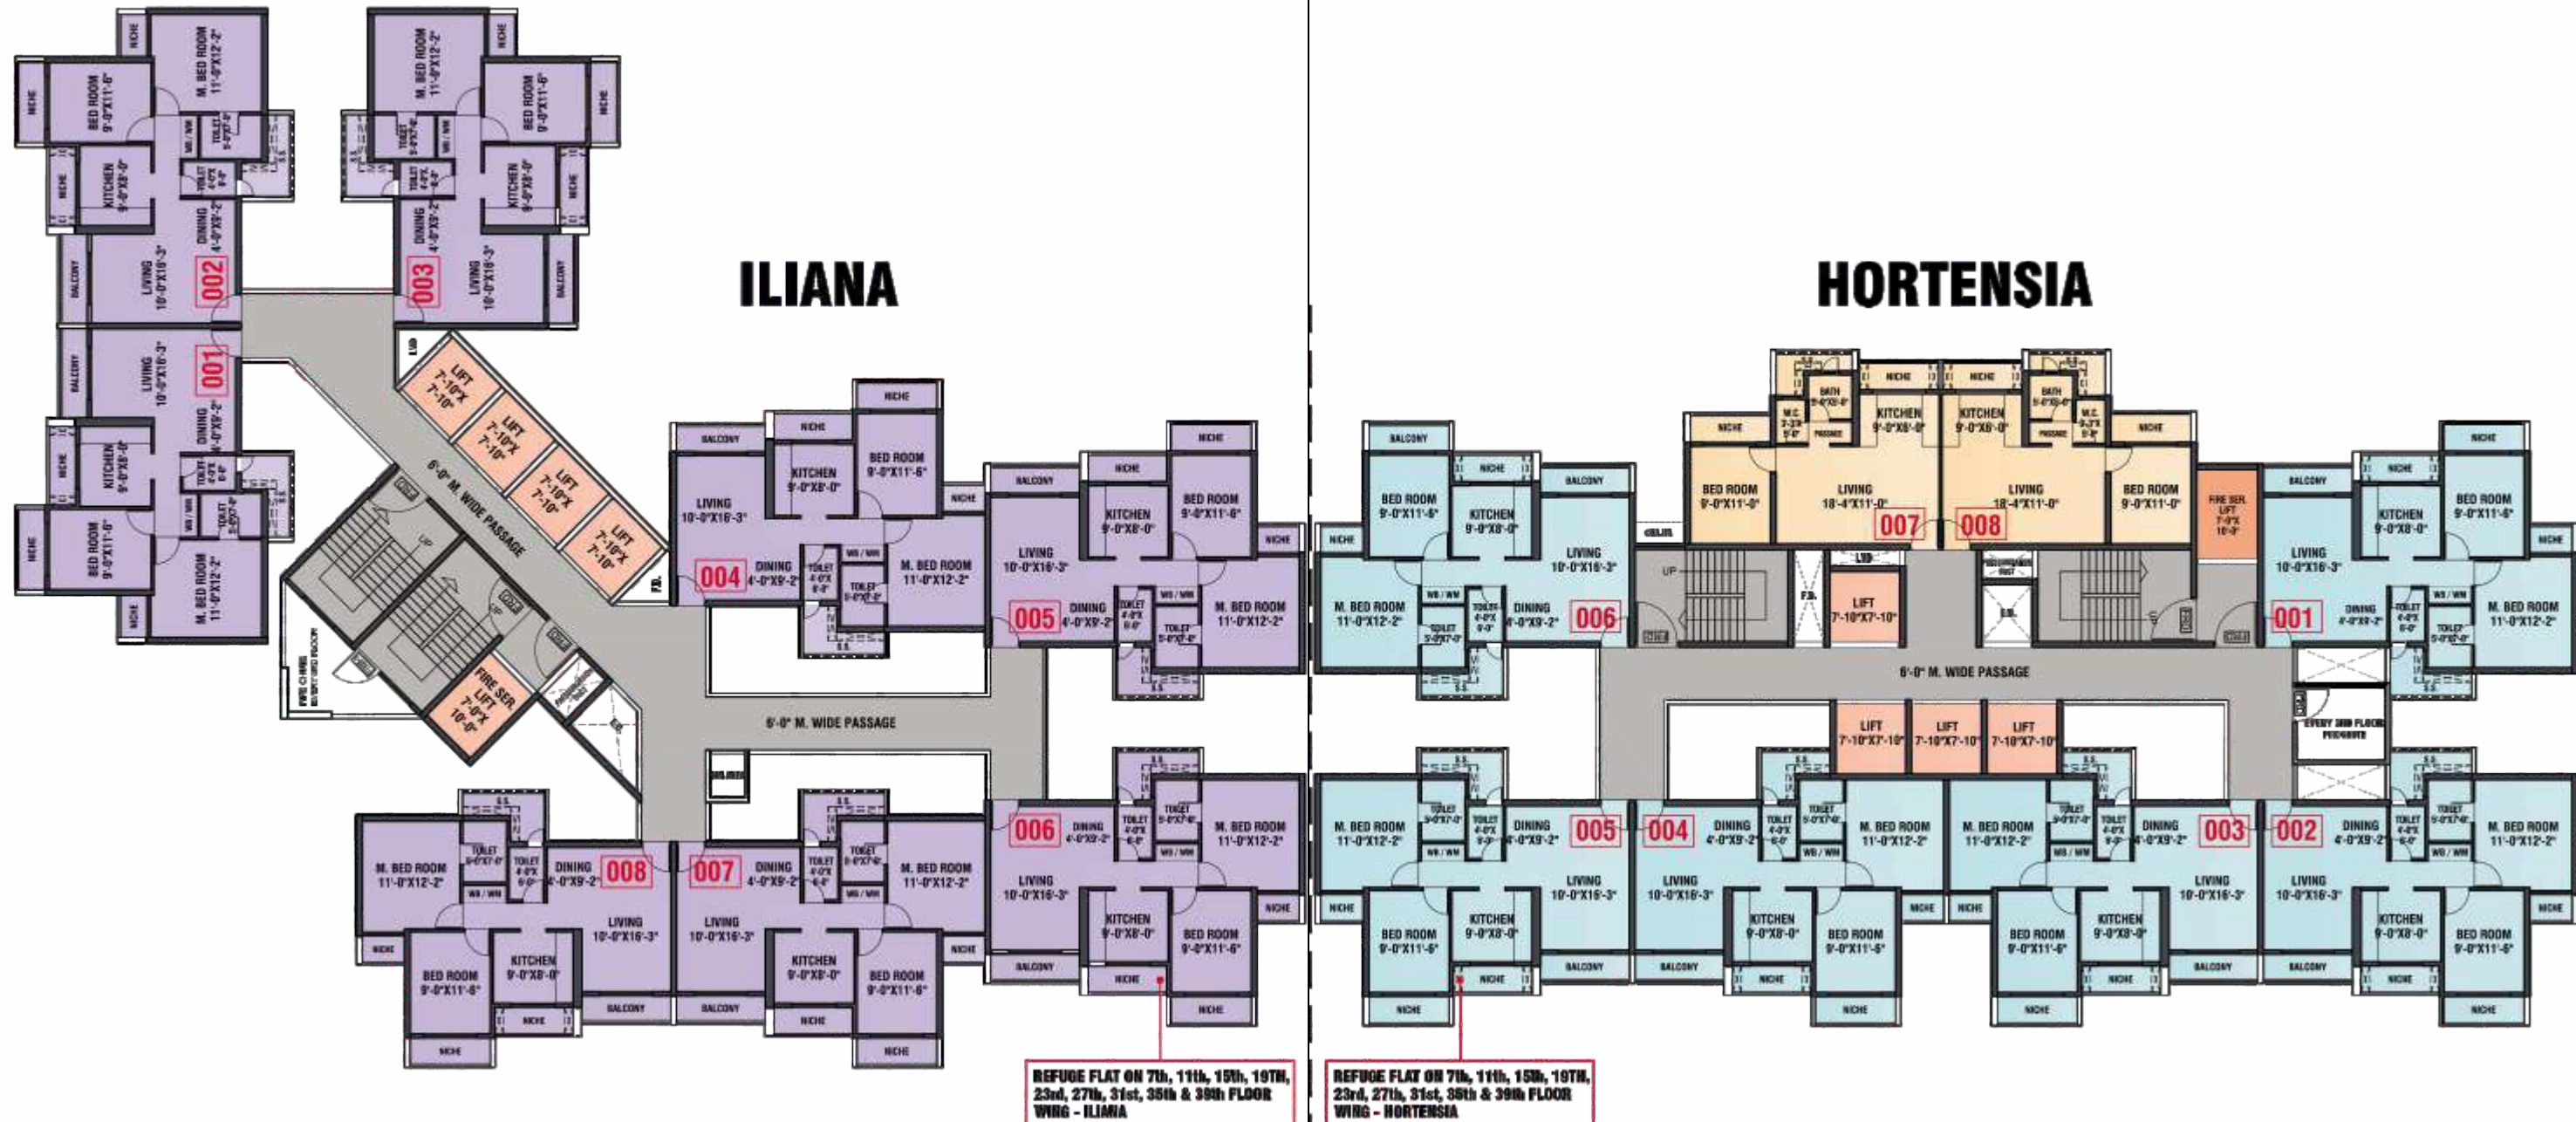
ILIANA

HORTENSIA

002
M. BED ROOM 11'-0"X12'-2"
BED ROOM 9'-0"X11'-6"
KITCHEN 9'-0"X8'-0"
DINING 4'-0"X9'-2"
LIVING 10'-0"X16'-3"
BALCONY
NICHE

003
M. BED ROOM 11'-0"X12'-2"
BED ROOM 9'-0"X11'-6"
KITCHEN 9'-0"X8'-0"
DINING 4'-0"X9'-2"
LIVING 10'-0"X16'-3"
BALCONY
NICHE

001
LIVING 10'-0"X16'-3"
DINING 4'-0"X9'-2"
KITCHEN 9'-0"X8'-0"
BED ROOM 9'-0"X11'-6"
M. BED ROOM 11'-0"X12'-2"
BALCONY
NICHE

LIFT 7'-10"X 7'-10"
LIFT 7'-10"X 7'-10"
LIFT 7'-10"X 7'-10"
LIFT 7'-10"X 7'-10"
FIRE SER. LIFT 7'-0"X 10'-0"
6'-0" M. WIDE PASSAGE
UP
F.D.

004
LIVING 10'-0"X16'-3"
KITCHEN 9'-0"X8'-0"
BED ROOM 9'-0"X11'-6"
DINING 4'-0"X9'-2"
M. BED ROOM 11'-0"X12'-2"
BALCONY
NICHE

005
LIVING 10'-0"X16'-3"
KITCHEN 9'-0"X8'-0"
BED ROOM 9'-0"X11'-6"
DINING 4'-0"X9'-2"
M. BED ROOM 11'-0"X12'-2"
BALCONY
NICHE

6'-0" M. WIDE PASSAGE

008
M. BED ROOM 11'-0"X12'-2"
DINING 4'-0"X9'-2"
LIVING 10'-0"X16'-3"
KITCHEN 9'-0"X8'-0"
BED ROOM 9'-0"X11'-6"
BALCONY
NICHE

007
LIVING 10'-0"X16'-3"
DINING 4'-0"X9'-2"
M. BED ROOM 11'-0"X12'-2"
KITCHEN 9'-0"X8'-0"
BED ROOM 9'-0"X11'-6"
BALCONY
NICHE

006
DINING 4'-0"X9'-2"
M. BED ROOM 11'-0"X12'-2"
LIVING 10'-0"X16'-3"
KITCHEN 9'-0"X8'-0"
BED ROOM 9'-0"X11'-6"
BALCONY
NICHE

REFUGE FLAT ON 7th, 11th, 15th, 19TH, 23rd, 27th, 31st, 35th & 39th FLOOR WING - ILIANA

007
BED ROOM 9'-0"X11'-0"
LIVING 18'-4"X11'-0"
KITCHEN 9'-0"X8'-0"
BATH
W.C.
PASSAGE
NICHE

008
LIVING 18'-4"X11'-0"
BED ROOM 9'-0"X11'-0"
KITCHEN 9'-0"X8'-0"
BATH
W.C.
PASSAGE
NICHE

006
BED ROOM 9'-0"X11'-6"
KITCHEN 9'-0"X8'-0"
LIVING 10'-0"X16'-3"
M. BED ROOM 11'-0"X12'-2"
DINING 4'-0"X9'-2"
BALCONY
NICHE

LIFT 7'-10"X7'-10"
FIRE SER. LIFT 7'-0"X 10'-0"
F.D.
UP

001
LIVING 10'-0"X16'-3"
KITCHEN 9'-0"X8'-0"
BED ROOM 9'-0"X11'-6"
DINING 4'-0"X9'-2"
M. BED ROOM 11'-0"X12'-2"
BALCONY
NICHE

6'-0" M. WIDE PASSAGE
LIFT 7'-10"X7'-10"
LIFT 7'-10"X7'-10"
LIFT 7'-10"X7'-10"

005
M. BED ROOM 11'-0"X12'-2"
DINING 4'-0"X9'-2"
LIVING 10'-0"X16'-3"
BED ROOM 9'-0"X11'-6"
KITCHEN 9'-0"X8'-0"
BALCONY
NICHE

004
DINING 4'-0"X9'-2"
M. BED ROOM 11'-0"X12'-2"
LIVING 10'-0"X16'-3"
KITCHEN 9'-0"X8'-0"
BED ROOM 9'-0"X11'-6"
BALCONY
NICHE

003
M. BED ROOM 11'-0"X12'-2"
DINING 4'-0"X9'-2"
LIVING 10'-0"X16'-3"
BED ROOM 9'-0"X11'-6"
KITCHEN 9'-0"X8'-0"
BALCONY
NICHE

002
DINING 4'-0"X9'-2"
M. BED ROOM 11'-0"X12'-2"
LIVING 10'-0"X16'-3"
KITCHEN 9'-0"X8'-0"
BED ROOM 9'-0"X11'-6"
BALCONY
NICHE

REFUGE FLAT ON 7th, 11th, 15th, 19TH, 23rd, 27th, 31st, 35th & 39th FLOOR WING - HORTENSIA